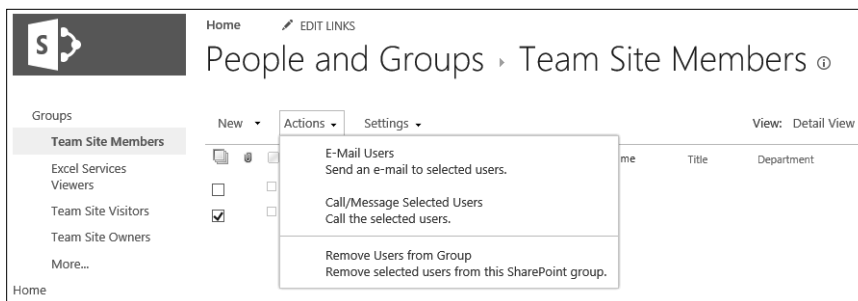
S

Home EDIT LINKS

People and Groups › Team Site Members

Groups

Team Site Members

Excel Services Viewers

Team Site Visitors

Team Site Owners

More...

Home

New Actions Settings

View: Detail View

me Title Department

E-Mail Users
Send an e-mail to selected users.

Call/Message Selected Users
Call the selected users.

Remove Users from Group
Remove selected users from this SharePoint group.